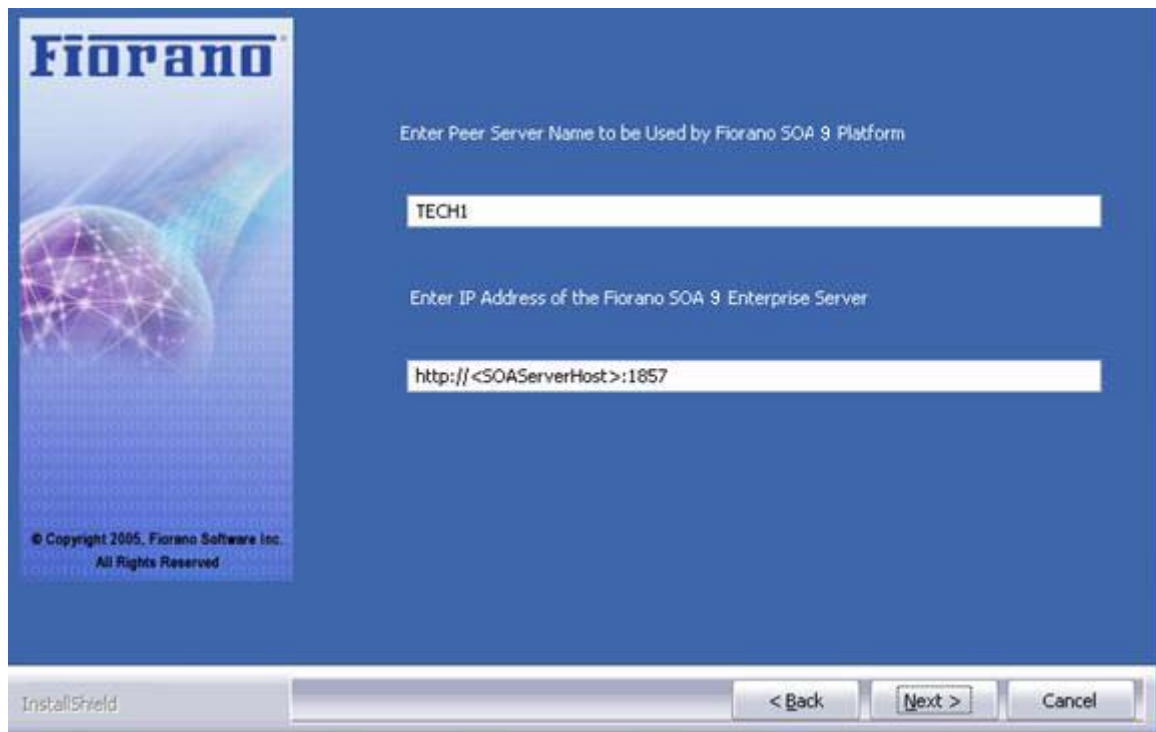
Fiorano

© Copyright 2005, Fiorano Software Inc. All Rights Reserved

Enter Peer Server Name to be Used by Fiorano SOA 9 Platform

TECH1

Enter IP Address of the Fiorano SOA 9 Enterprise Server

http://<SOAServerHost>:1857

InstallShield

< Back

Next >

Cancel